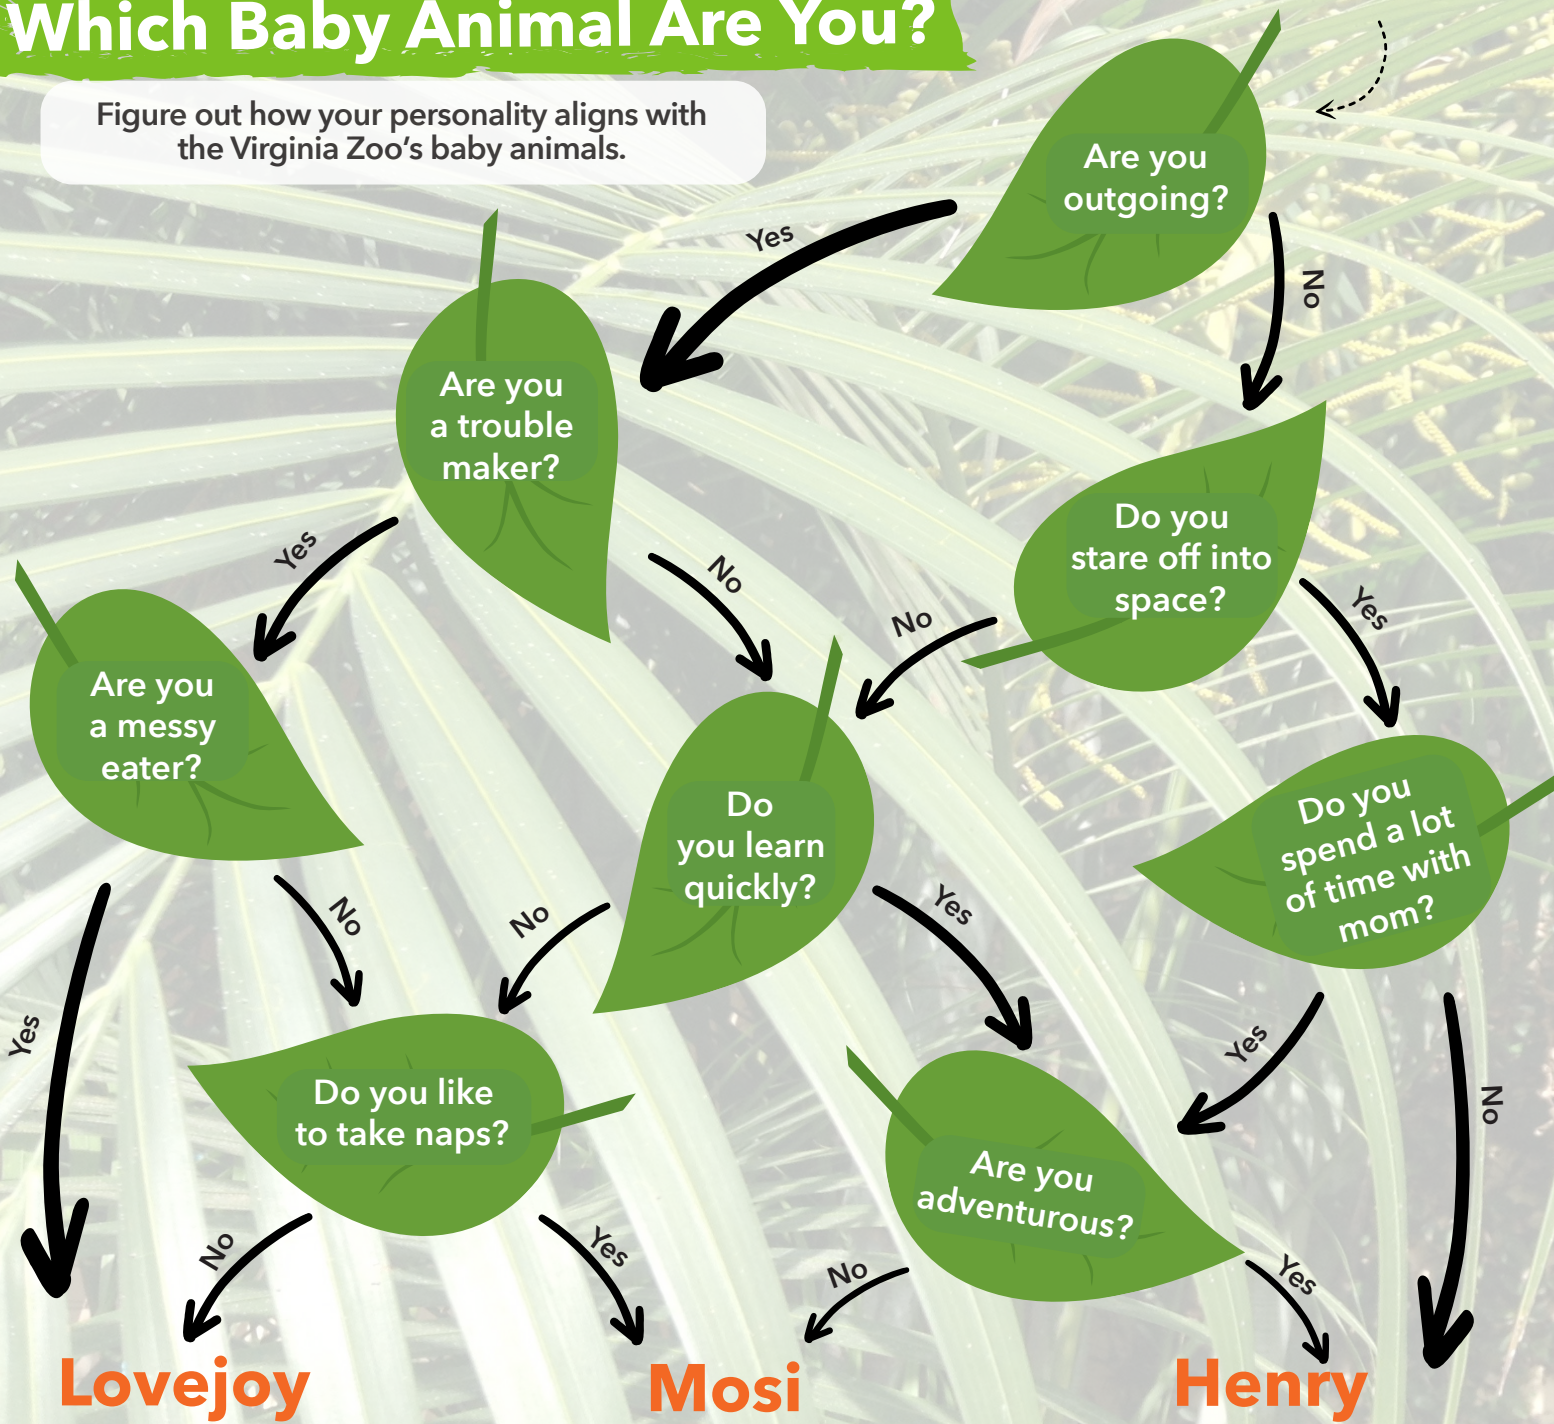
Which Baby Animal Are You?

Figure out how your personality aligns with the Virginia Zoo's baby animals.

Are you outgoing?

Yes

No

Are you a trouble maker?

Do you stare off into space?

Yes

No

No

Yes

Are you a messy eater?

Do you learn quickly?

Do you spend a lot of time with mom?

Yes

No

No

Yes

Yes

No

Do you like to take naps?

Are you adventurous?

No

Yes

No

Yes

Lovejoy

Mosi

Henry